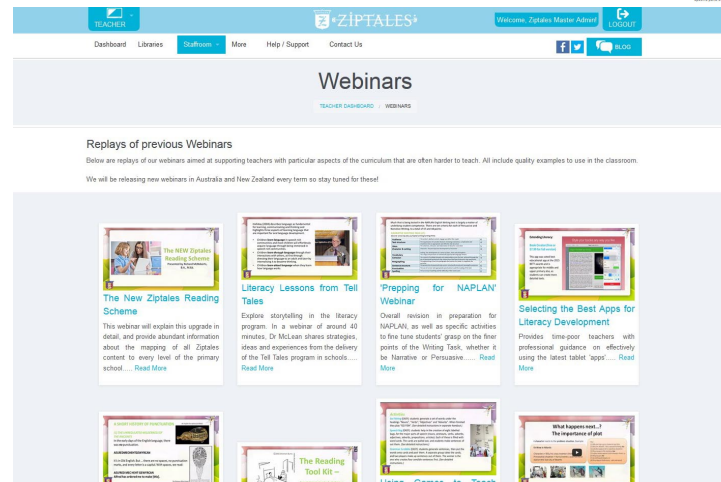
TEACHER

ZIPTALES

Welcome, Ziptales Master Admin!

LOGOUT

Dashboard Libraries Staffroom More Help / Support Contact Us

BLOG

Webinars

TEACHER DASHBOARD / WEBINARS

Replays of previous Webinars

Below are replays of our webinars aimed at supporting teachers with particular aspects of the curriculum that are often harder to teach. All include quality examples to use in the classroom.

We will be releasing new webinars in Australia and New Zealand every term so stay tuned for these!

The NEW Ziptales Reading Scheme

The New Ziptales Reading Scheme

This webinar will explain this upgrade in detail, and provide abundant information about the mapping of all Ziptales content to every level of the primary school..... Read More

Literacy Lessons from Tell Tales

Explore storytelling in the literacy program. In a webinar of around 40 minutes, Dr McLean shares strategies, ideas and experiences from the delivery of the Tell Tales program in schools..... Read More

'Prepping for NAPLAN' Webinar

Overall revision in preparation for NAPLAN, as well as specific activities to fine tune students' grasp on the finer points of the Writing Task, whether it be Narrative or Persuasive...... Read More

Selecting the Best Apps for Literacy Development

Provides time-poor teachers with professional guidance on effectively using the latest tablet 'apps'..... Read More

The Reading Tool Kit –

What happens next...? The importance of plot

Using Games to Teach